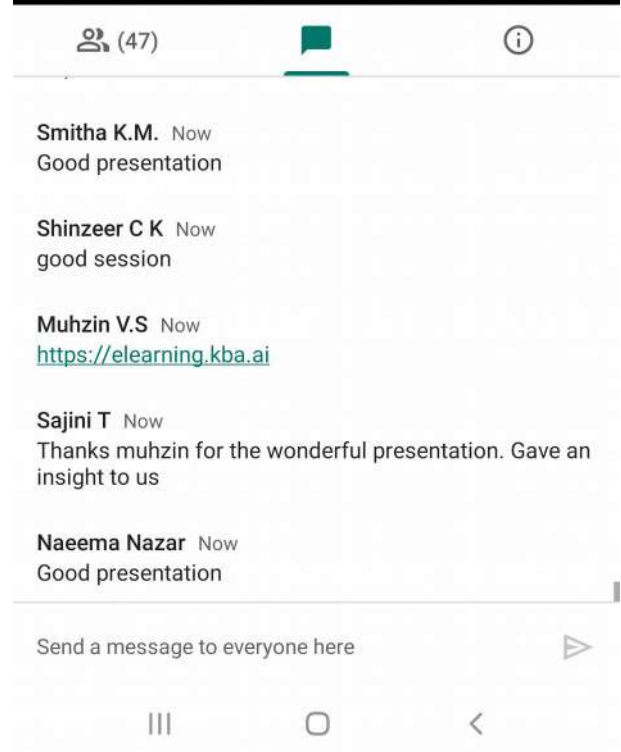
(47)

Smitha K.M. Now
Good presentation

Shinzeer C K Now
good session

Muhzin V.S Now
https://elearning.kba.ai

Sajini T Now
Thanks muhzin for the wonderful presentation. Gave an insight to us

Naeema Nazar Now
Good presentation

Send a message to everyone here